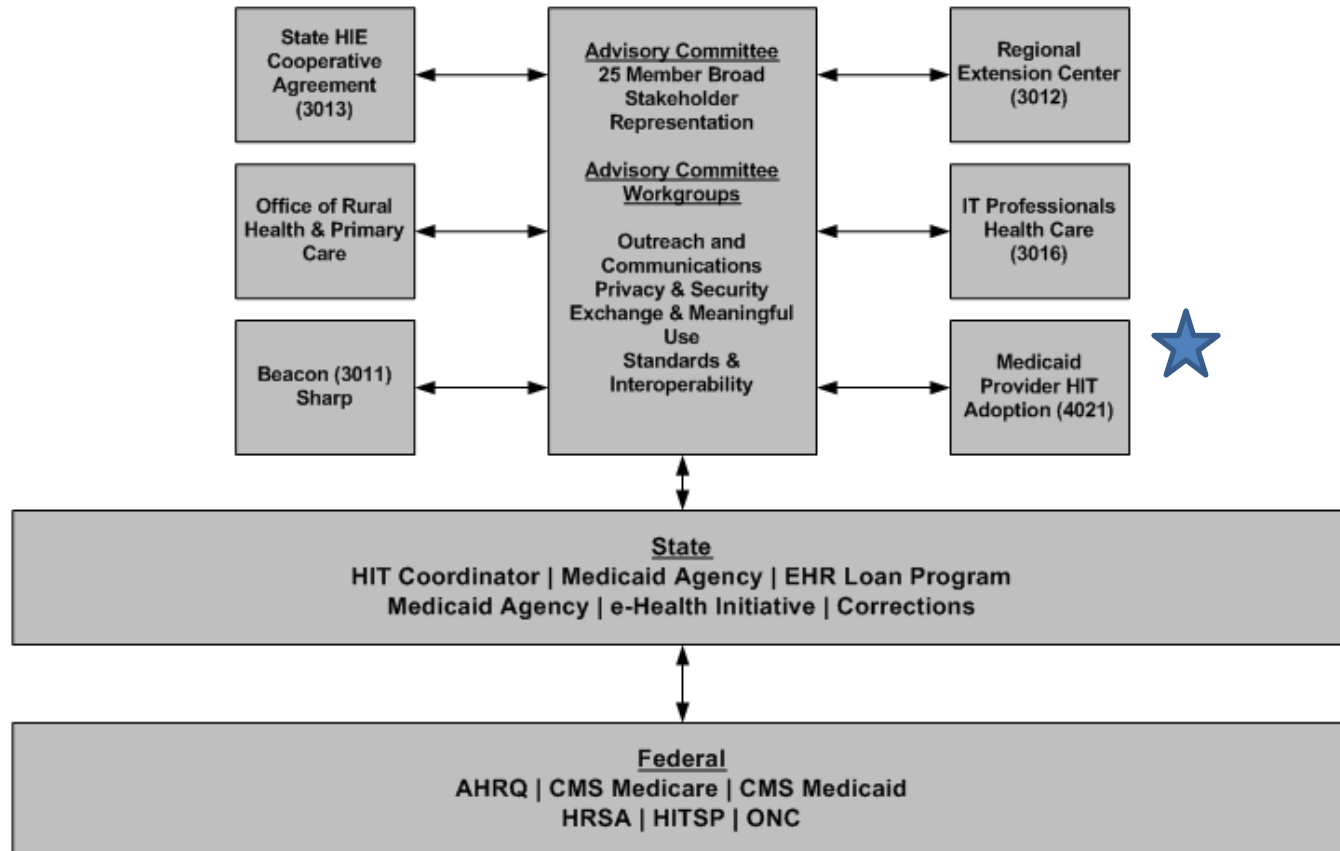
State HIE Cooperative Agreement (3013)

Advisory Committee
25 Member Broad Stakeholder Representation

Advisory Committee Workgroups

Outreach and Communications
Privacy & Security
Exchange & Meaningful Use
Standards & Interoperability

Regional Extension Center (3012)

Office of Rural Health & Primary Care

IT Professionals Health Care (3016)

Beacon (3011) Sharp

Medicaid Provider HIT Adoption (4021)

State
HIT Coordinator | Medicaid Agency | EHR Loan Program
Medicaid Agency | e-Health Initiative | Corrections

Federal
AHRQ | CMS Medicare | CMS Medicaid
HRSA | HITSP | ONC